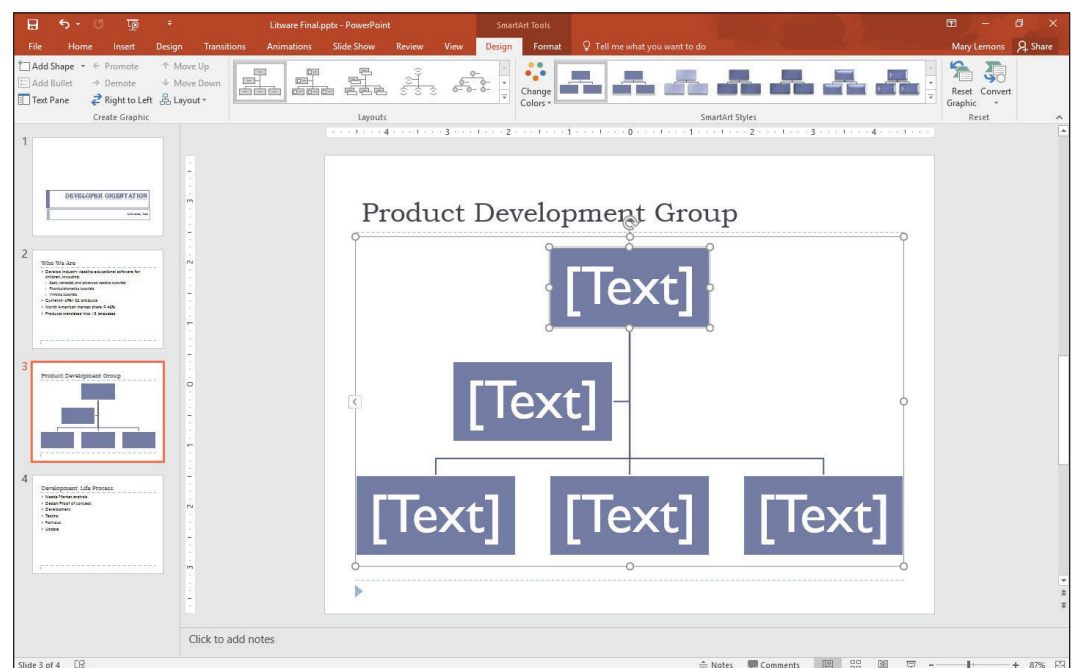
Litware Final.pptx - PowerPoint
SmartArt Tools
File Home Insert Design Transitions Animations Slide Show Review View Design Format Tell me what you want to do
Mary Lemons Share
Add Shape Promote Move Up
Add Bullet Demote Move Down
Text Pane Right to Left Layout
Create Graphic
Layouts
Change Colors
SmartArt Styles
Reset Graphic Convert
Reset

1
DEVELOPER ORIENTATION

2
Who We Are

3
Product Development Group

4
Development Life Process

Product Development Group
[Text]
[Text]
[Text] [Text] [Text]

Click to add notes

Slide 3 of 4
Notes Comments 87%